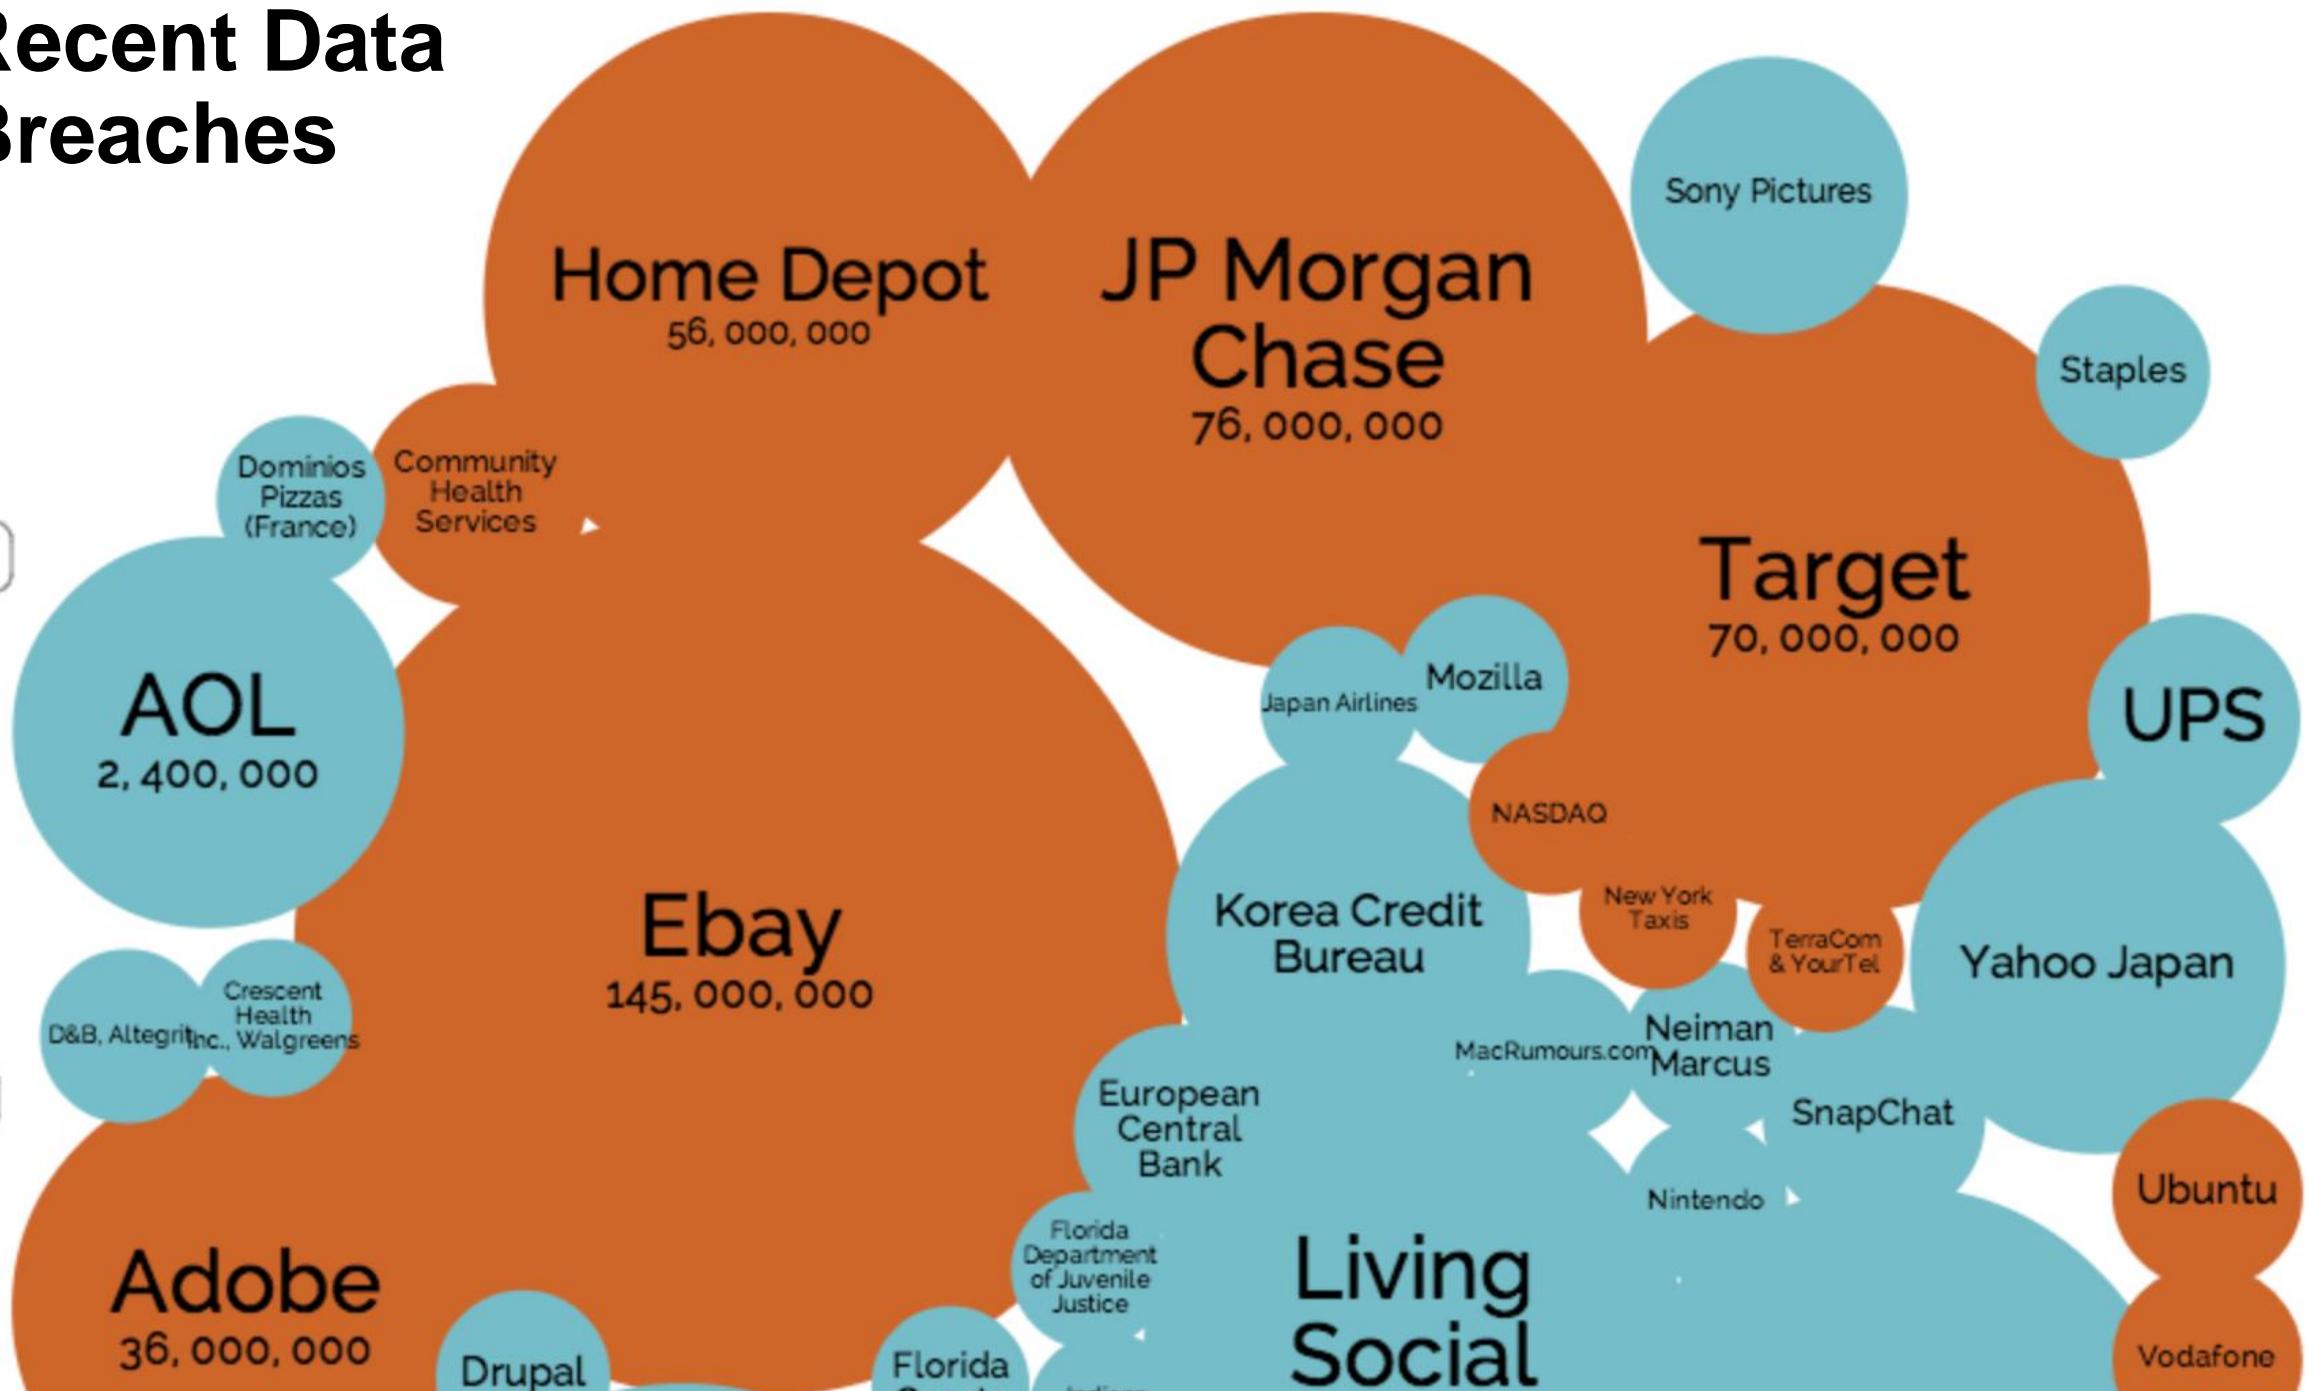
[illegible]ecent Data
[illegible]reaches

Home Depot
56, 000, 000

JP Morgan Chase
76, 000, 000

Sony Pictures

Staples

Dominios Pizzas (France)

Community Health Services

Target
70, 000, 000

AOL
2, 400, 000

Japan Airlines

Mozilla

UPS

NASDAQ

Ebay
145, 000, 000

Korea Credit Bureau

New York Taxis

TerraCom & YourTel

Yahoo Japan

D&B, Altegrity

Crescent Health Inc., Walgreens

MacRumours.com

Neiman Marcus

European Central Bank

SnapChat

Nintendo

Ubuntu

Florida Department of Juvenile Justice

Living Social

Adobe
36, 000, 000

Drupal

Florida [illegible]

Vodafone